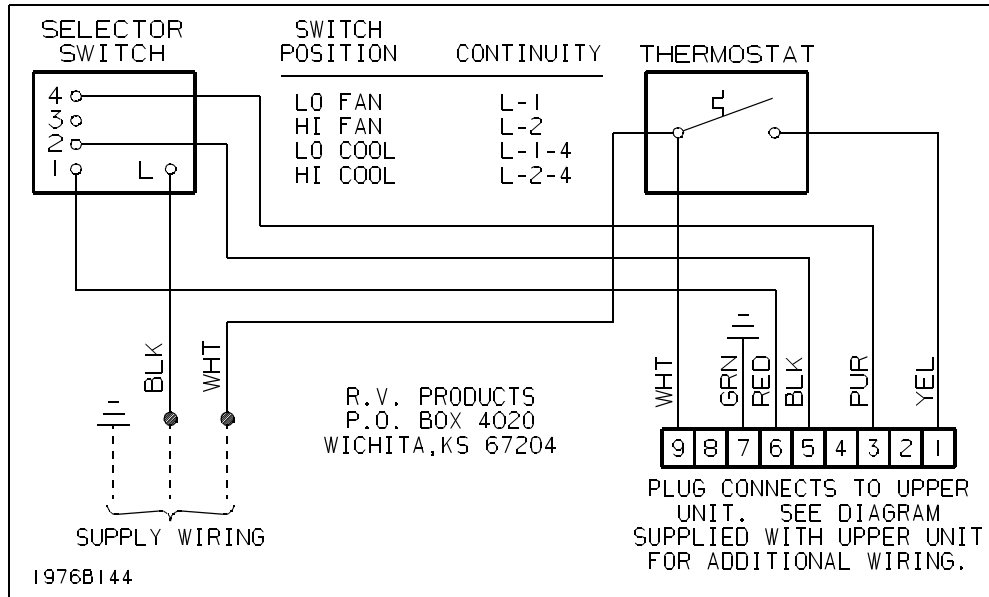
SELECTOR SWITCH

4
3
2
1
L

SWITCH POSITION | CONTINUITY

| SWITCH POSITION | CONTINUITY |
|---|---|
| LO FAN | L-1 |
| HI FAN | L-2 |
| LO COOL | L-1-4 |
| HI COOL | L-2-4 |

THERMOSTAT

BLK
WHT

R.V. PRODUCTS
P.O. BOX 4020
WICHITA,KS 67204

WHT
GRN
RED
BLK
PUR
YEL

| 9 | 8 | 7 | 6 | 5 | 4 | 3 | 2 | 1 |
|---|---|---|---|---|---|---|---|---|

SUPPLY WIRING

PLUG CONNECTS TO UPPER UNIT. SEE DIAGRAM SUPPLIED WITH UPPER UNIT FOR ADDITIONAL WIRING.

1976B144